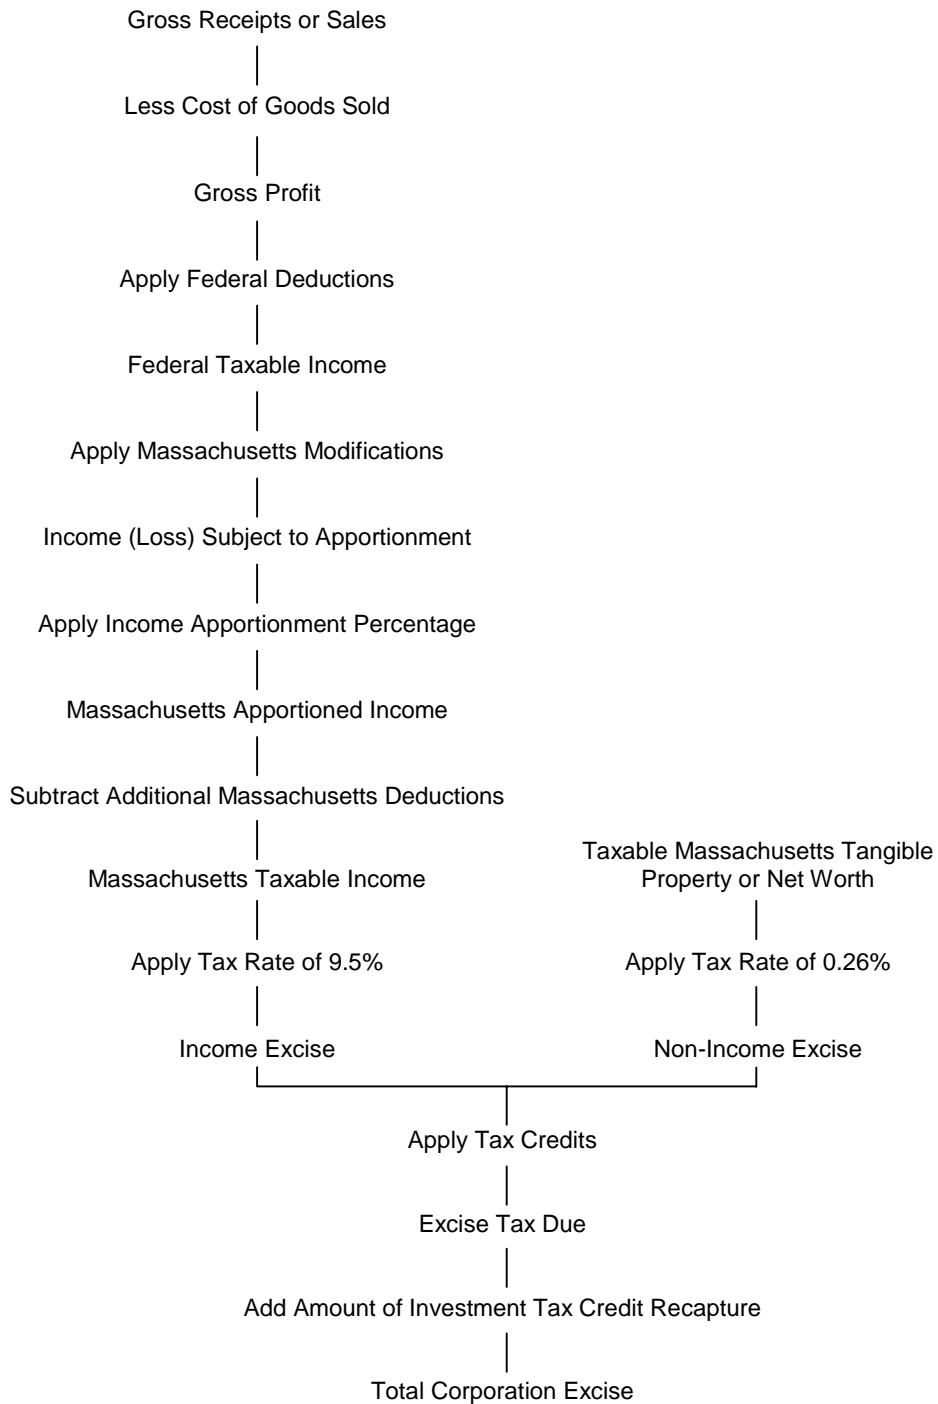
Gross Receipts or Sales

Less Cost of Goods Sold

Gross Profit

Apply Federal Deductions

Federal Taxable Income

Apply Massachusetts Modifications

Income (Loss) Subject to Apportionment

Apply Income Apportionment Percentage

Massachusetts Apportioned Income

Subtract Additional Massachusetts Deductions

Massachusetts Taxable Income

Apply Tax Rate of 9.5%

Income Excise

Taxable Massachusetts Tangible Property or Net Worth

Apply Tax Rate of 0.26%

Non-Income Excise

Apply Tax Credits

Excise Tax Due

Add Amount of Investment Tax Credit Recapture

Total Corporation Excise